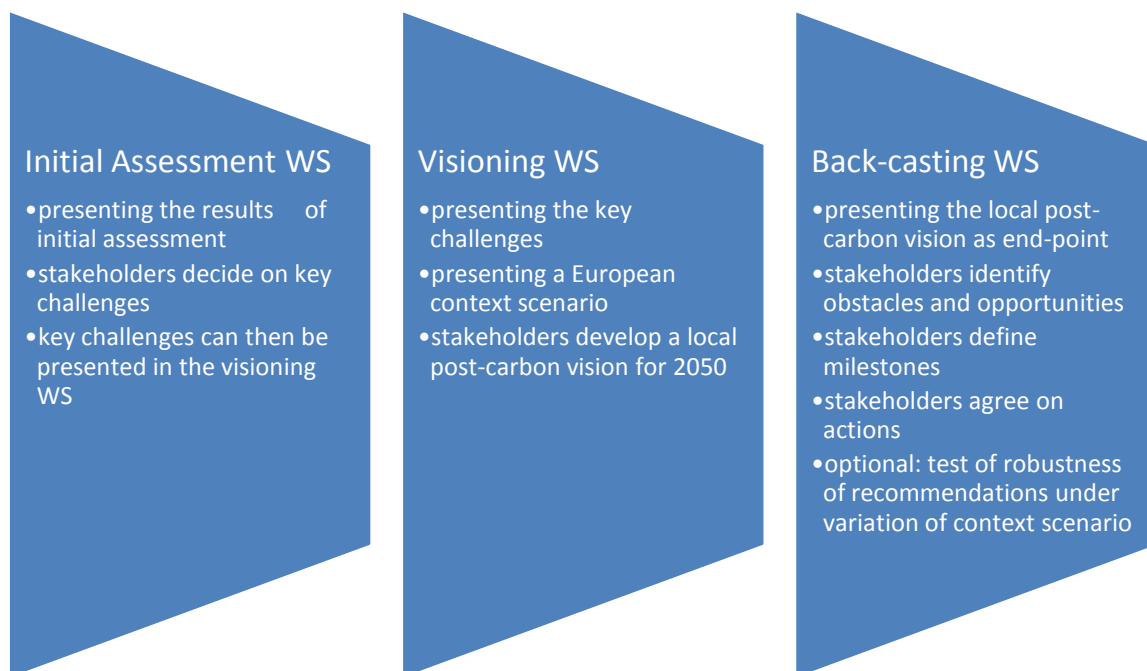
Initial Assessment WS

•presenting the results of initial assessment
•stakeholders decide on key challenges
•key challenges can then be presented in the visioning WS

Visioning WS

•presenting the key challenges
•presenting a European context scenario
•stakeholders develop a local post-carbon vision for 2050

Back-casting WS

•presenting the local post-carbon vision as end-point
•stakeholders identify obstacles and opportunities
•stakeholders define milestones
•stakeholders agree on actions
•optional: test of robustness of recommendations under variation of context scenario